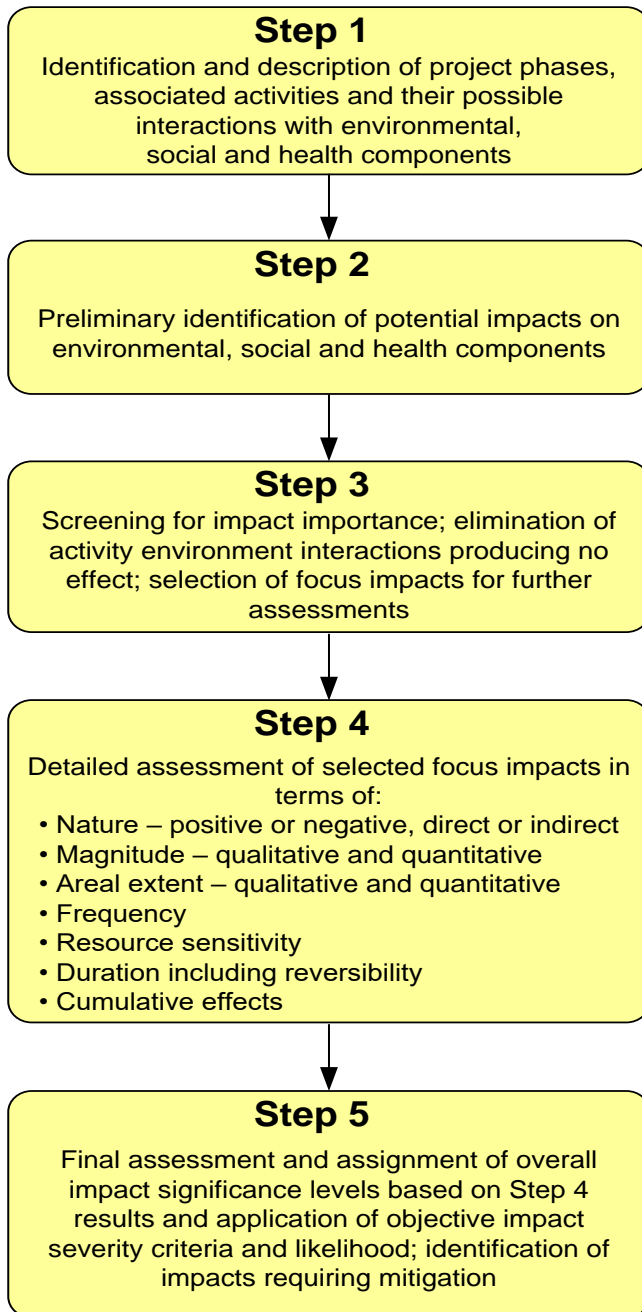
**Step 1**

Identification and description of project phases, associated activities and their possible interactions with environmental, social and health components

**Step 2**

Preliminary identification of potential impacts on environmental, social and health components

**Step 3**

Screening for impact importance; elimination of activity environment interactions producing no effect; selection of focus impacts for further assessments

**Step 4**

Detailed assessment of selected focus impacts in terms of:
• Nature – positive or negative, direct or indirect
• Magnitude – qualitative and quantitative
• Areal extent – qualitative and quantitative
• Frequency
• Resource sensitivity
• Duration including reversibility
• Cumulative effects

**Step 5**

Final assessment and assignment of overall impact significance levels based on Step 4 results and application of objective impact severity criteria and likelihood; identification of impacts requiring mitigation